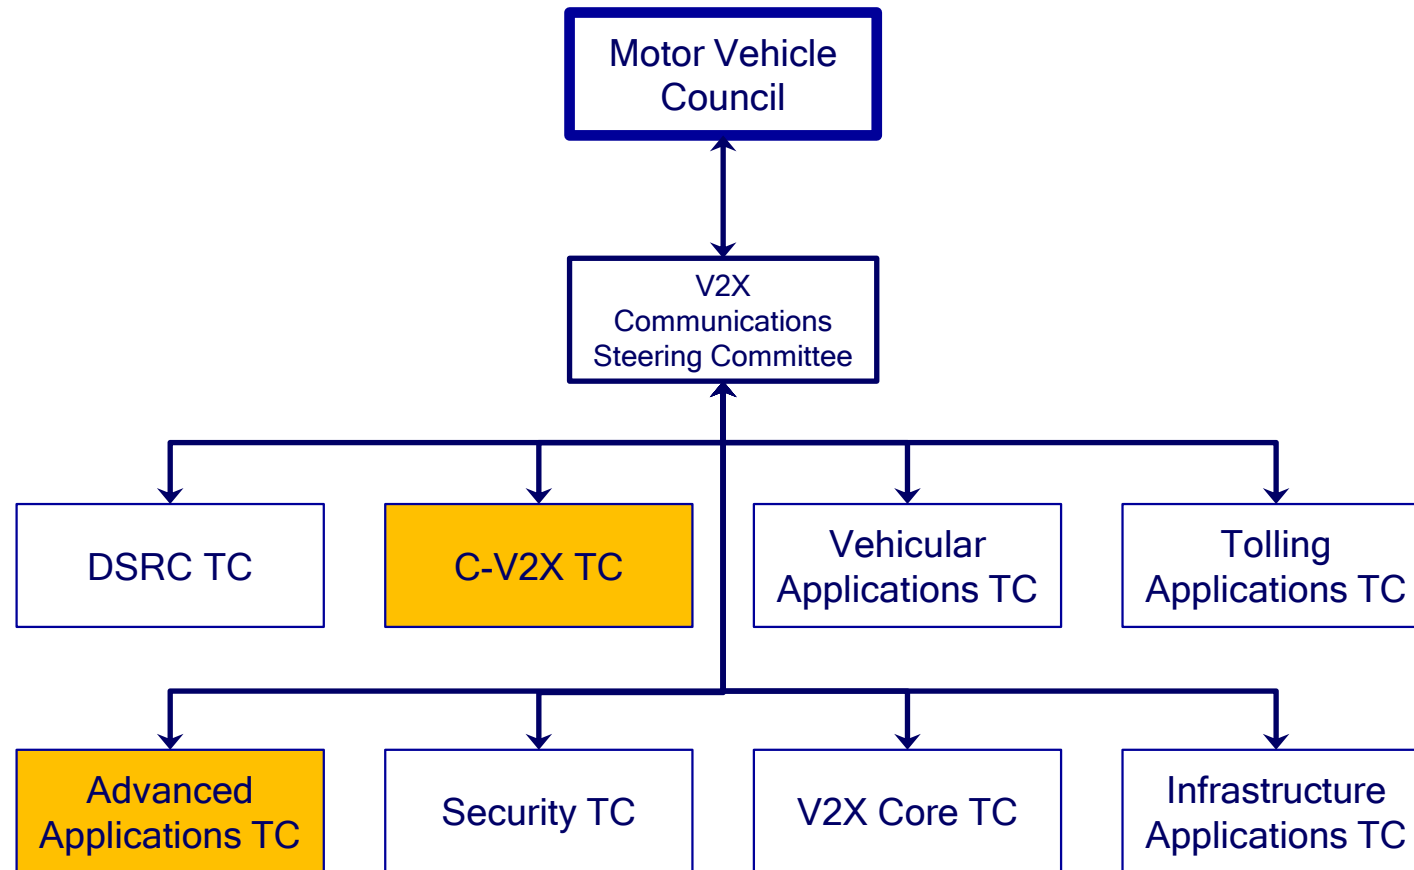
Motor Vehicle Council

V2X Communications Steering Committee

DSRC TC

C-V2X TC

Vehicular Applications TC

Tolling Applications TC

Advanced Applications TC

Security TC

V2X Core TC

Infrastructure Applications TC